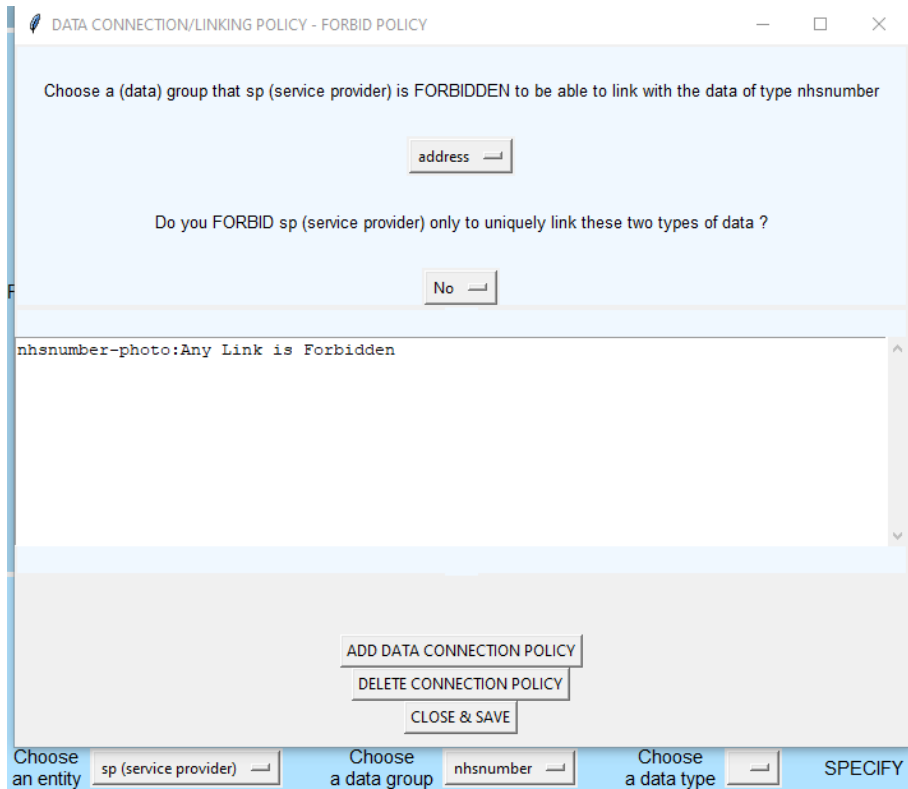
DATA CONNECTION/LINKING POLICY - FORBID POLICY

Choose a (data) group that sp (service provider) is FORBIDDEN to be able to link with the data of type nhsnumber

address

Do you FORBID sp (service provider) only to uniquely link these two types of data ?

No

F

nhsnumber-photo:Any Link is Forbidden

ADD DATA CONNECTION POLICY

DELETE CONNECTION POLICY

CLOSE & SAVE

Choose an entity

sp (service provider)

Choose a data group

nhsnumber

Choose a data type

SPECIFY